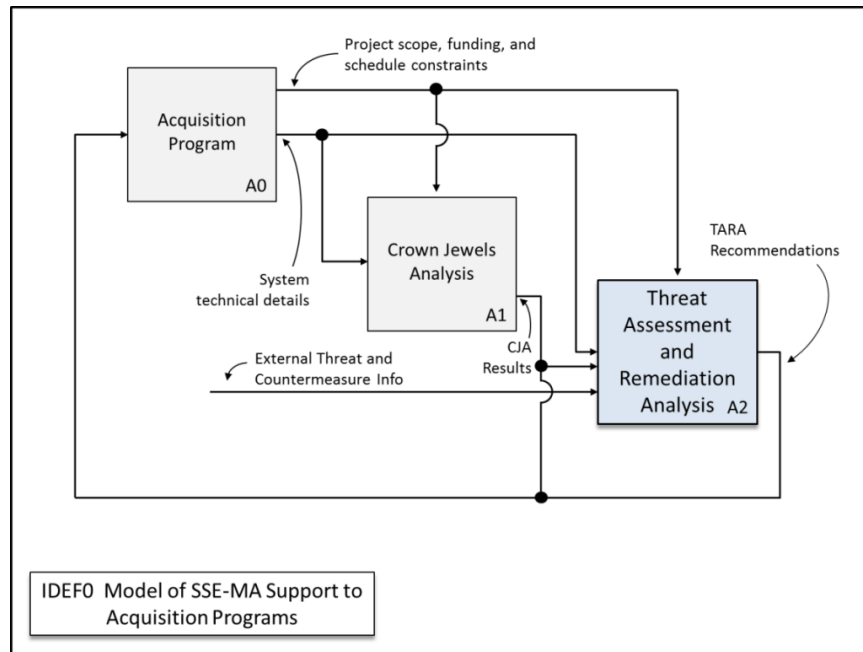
Project scope, funding, and schedule constraints

Acquisition Program

A0

Crown Jewels Analysis

A1

System technical details

TARA Recommendations

Threat Assessment and Remediation Analysis

A2

CJA Results

External Threat and Countermeasure Info

IDEF0 Model of SSE-MA Support to Acquisition Programs